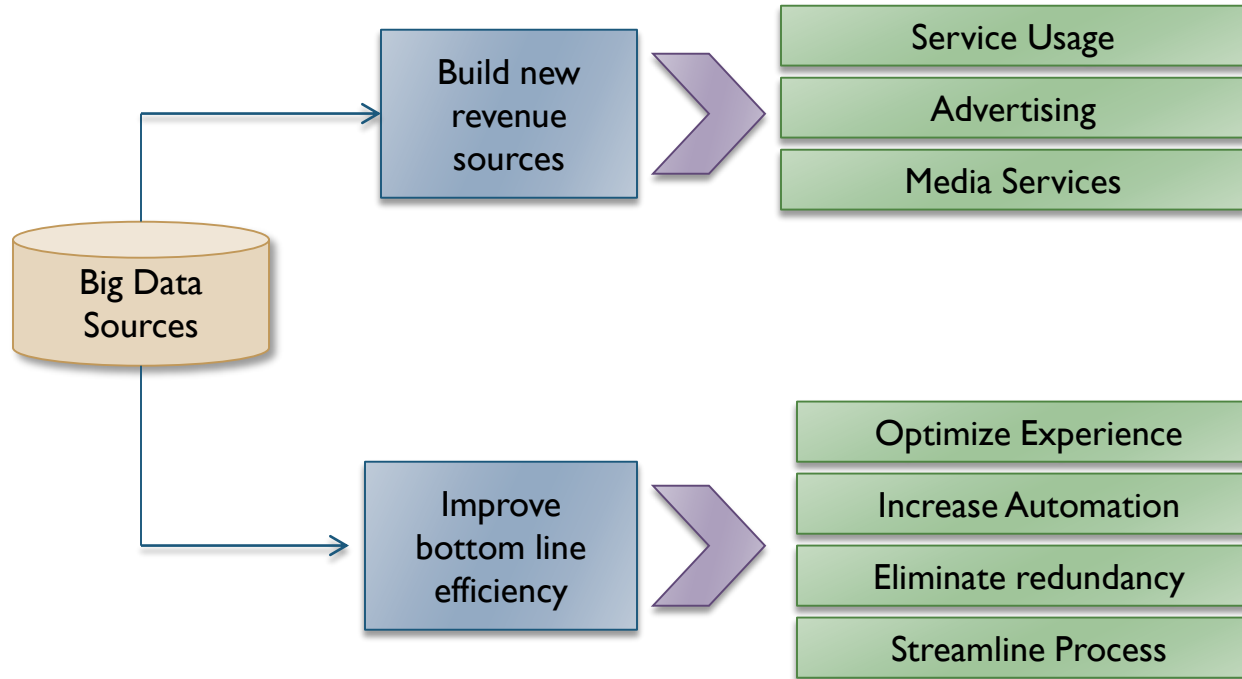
Big Data Sources

Build new revenue sources

Service Usage

Advertising

Media Services

Improve bottom line efficiency

Optimize Experience

Increase Automation

Eliminate redundancy

Streamline Process